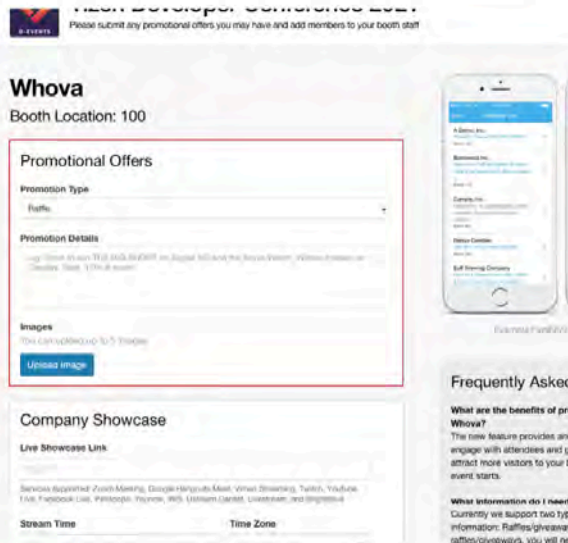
E-EVENTS

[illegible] Developer Conference 2021

Please submit any promotional offers you may have and add members to your booth staff

Whova

Booth Location: 100

Promotional Offers

Promotion Type

Raffle

Promotion Details

Log Show in our TIS BUILDIOT for Digital 60 and the Booth Event, Whova it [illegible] Gaddie, Dale, STYLE Event

Images

You can upload up to 5 images

Upload Image

Company Showcase

Live Showcase Link

Services supported: Zoom Meeting, Google Hangouts Meet, Vimeo Streaming, Twitch, Youtube Live, Facebook Live, Periscope, Youtube, Wix, Ustream Garden, Livestream, and Brightcove

Stream Time

Time Zone

Exhibitor Panel

Frequently Asked

What are the benefits of pr Whova?

The new feature provides an engage with attendees and attract more visitors to your event starts.

What information do I need

Currently we support two typ information: Raffles/giveawa raffles/giveaways, you will ne